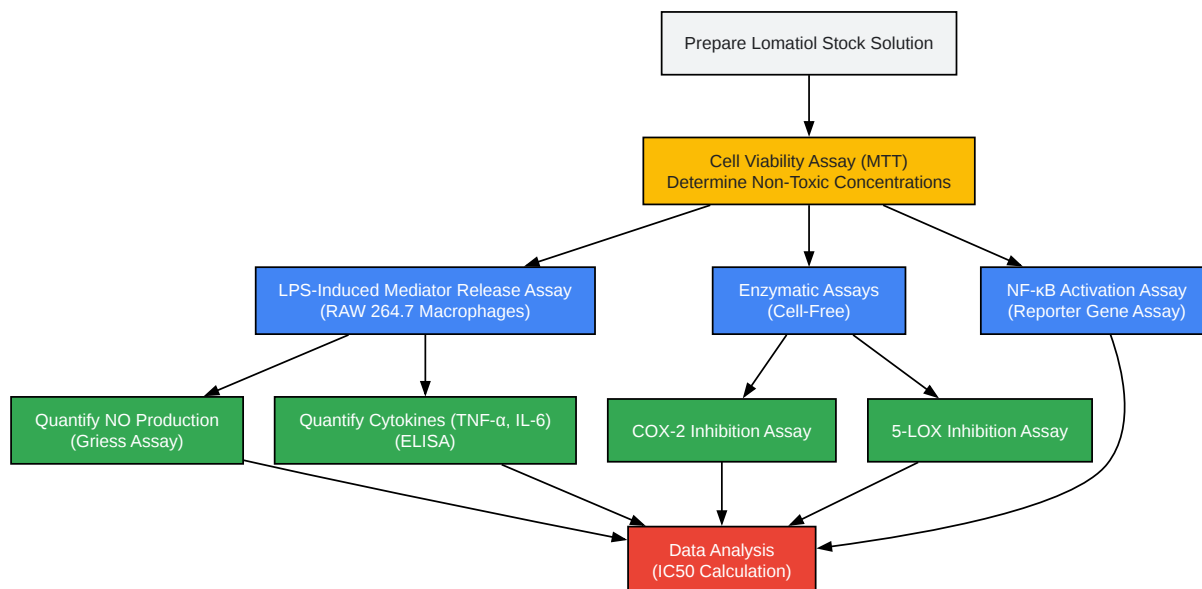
Prepare Lomatiol Stock Solution

Cell Viability Assay (MTT)
Determine Non-Toxic Concentrations

LPS-Induced Mediator Release Assay
(RAW 264.7 Macrophages)

Enzymatic Assays
(Cell-Free)

NF-κB Activation Assay
(Reporter Gene Assay)

Quantify NO Production
(Griess Assay)

Quantify Cytokines (TNF-α, IL-6)
(ELISA)

COX-2 Inhibition Assay

5-LOX Inhibition Assay

Data Analysis
(IC50 Calculation)